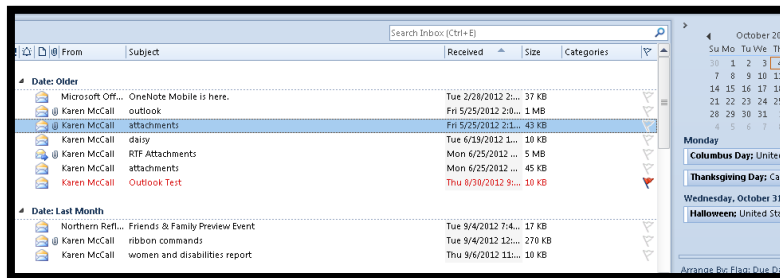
Search Inbox (Ctrl+E)

From | Subject | Received | Size | Categories

Date: Older

| From | Subject | Received | Size |
|---|---|---|---|
| Microsoft Off... | OneNote Mobile is here. | Tue 2/28/2012 2:... | 37 KB |
| Karen McCall | outlook | Fri 5/25/2012 2:0... | 1 MB |
| Karen McCall | attachments | Fri 5/25/2012 2:1... | 43 KB |
| Karen McCall | daisy | Tue 6/19/2012 1:... | 10 KB |
| Karen McCall | RTF Attachments | Mon 6/25/2012 2:... | 5 MB |
| Karen McCall | attachments | Mon 6/25/2012 2:... | 45 KB |
| Karen McCall | Outlook Test | Thu 8/30/2012 9:... | 10 KB |

Date: Last Month

| From | Subject | Received | Size |
|---|---|---|---|
| Northern Refl... | Friends & Family Preview Event | Tue 9/4/2012 7:4... | 17 KB |
| Karen McCall | ribbon commands | Tue 9/4/2012 12:... | 270 KB |
| Karen McCall | women and disabilities report | Thu 9/6/2012 11:... | 10 KB |

October 2
Su Mo Tu We Th
30 1 2 3 4
7 8 9 10
14 15 16 17
21 22 23 24
28 29 30 31
4 5 6 7

Monday
Columbus Day: Unite
Thanksgiving Day: Ca
Wednesday, October 31
Halloween: United St

Arrange By: Flag: Due D